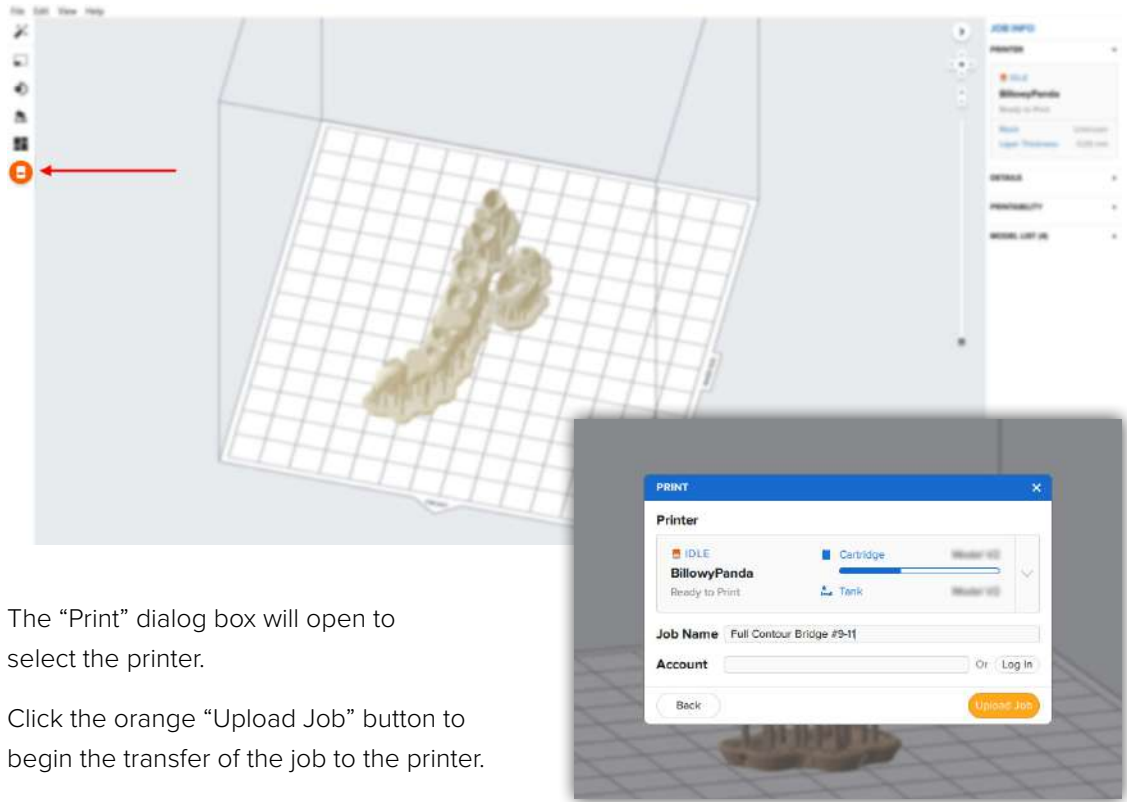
File Edit View Help

JOB INFO

PRINTER

IDLE
BillowyPanda
Ready to Print

DETAILS

PRINTABILITY

MODEL LIST (4)

PRINT

Printer

IDLE
BillowyPanda
Ready to Print

Cartridge

Tank

Job Name Full Contour Bridge #9-11

Account Or Log In

Back

Upload Job

The “Print” dialog box will open to select the printer.

Click the orange “Upload Job” button to begin the transfer of the job to the printer.